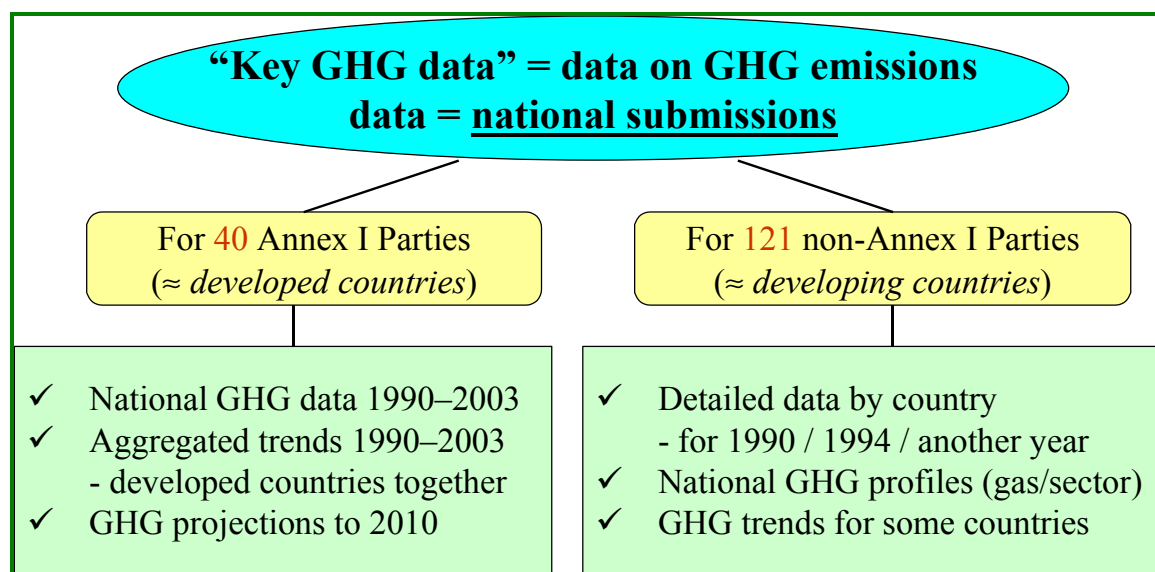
“Key GHG data” = data on GHG emissions
data = national submissions

For 40 Annex I Parties
(≈ *developed countries*)

For 121 non-Annex I Parties
(≈ *developing countries*)

✓ National GHG data 1990–2003
✓ Aggregated trends 1990–2003
- developed countries together
✓ GHG projections to 2010

✓ Detailed data by country
- for 1990 / 1994 / another year
✓ National GHG profiles (gas/sector)
✓ GHG trends for some countries